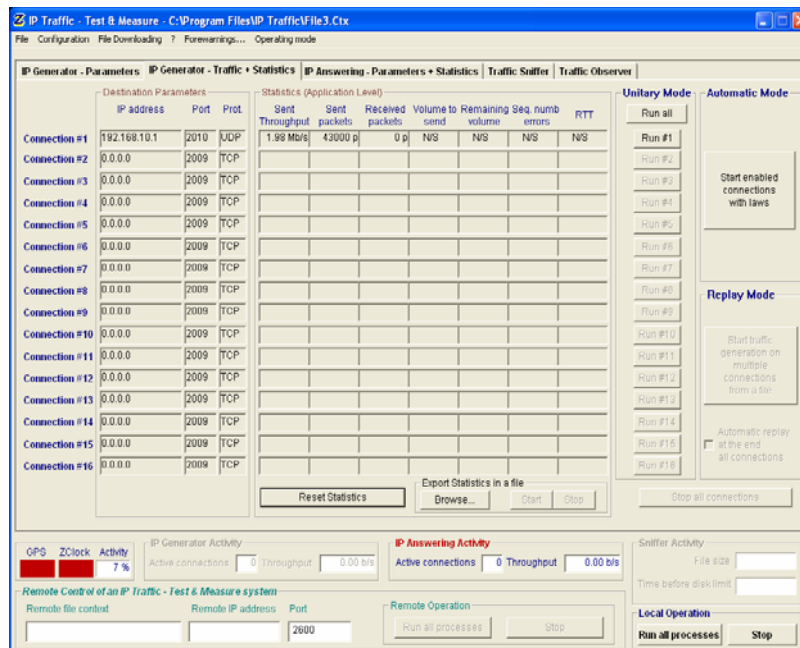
IP Traffic - Test & Measure - C:\Program Files\IP Traffic\File3.Ctx

File Configuration File Downloading ? Forewarnings... Operating mode

IP Generator - Parameters | IP Generator - Traffic + Statistics | IP Answering - Parameters + Statistics | Traffic Sniffer | Traffic Observer

Destination Parameters

Statistics (Application Level)

Unitary Mode

Automatic Mode

| | IP address | Port | Prot. | Sent Throughput | Sent packets | Received packets | Volume to send | Remaining volume | Seq. numb errors | RTT |
|---|---|---|---|---|---|---|---|---|---|---|
| Connection #1 | 192.168.10.1 | 2010 | UDP | 1.98 Mb/s | 43000 p | 0 p | N/S | N/S | N/S | N/S |
| Connection #2 | 0.0.0.0 | 2009 | TCP | | | | | | | |
| Connection #3 | 0.0.0.0 | 2009 | TCP | | | | | | | |
| Connection #4 | 0.0.0.0 | 2009 | TCP | | | | | | | |
| Connection #5 | 0.0.0.0 | 2009 | TCP | | | | | | | |
| Connection #6 | 0.0.0.0 | 2009 | TCP | | | | | | | |
| Connection #7 | 0.0.0.0 | 2009 | TCP | | | | | | | |
| Connection #8 | 0.0.0.0 | 2009 | TCP | | | | | | | |
| Connection #9 | 0.0.0.0 | 2009 | TCP | | | | | | | |
| Connection #10 | 0.0.0.0 | 2009 | TCP | | | | | | | |
| Connection #11 | 0.0.0.0 | 2009 | TCP | | | | | | | |
| Connection #12 | 0.0.0.0 | 2009 | TCP | | | | | | | |
| Connection #13 | 0.0.0.0 | 2009 | TCP | | | | | | | |
| Connection #14 | 0.0.0.0 | 2009 | TCP | | | | | | | |
| Connection #15 | 0.0.0.0 | 2009 | TCP | | | | | | | |
| Connection #16 | 0.0.0.0 | 2009 | TCP | | | | | | | |

Run all
Run #1
Run #2
Run #3
Run #4
Run #5
Run #6
Run #7
Run #8
Run #9
Run #10
Run #11
Run #12
Run #13
Run #14
Run #15
Run #16

Start enabled connections with laws

Replay Mode

Start traffic generation on multiple connections from a file

Automatic replay at the end all connections

Reset Statistics

Export Statistics in a file
Browse... Start Stop

Stop all connections

GPS ZClock Activity
7 %

IP Generator Activity
Active connections 0 Throughput 0.00 b/s

IP Answering Activity
Active connections 0 Throughput 0.00 b/s

Sniffer Activity
File size
Time before disk limit

Remote Control of an IP Traffic - Test & Measure system
Remote file context Remote IP address Port
2600

Remote Operation
Run all processes Stop

Local Operation
Run all processes Stop